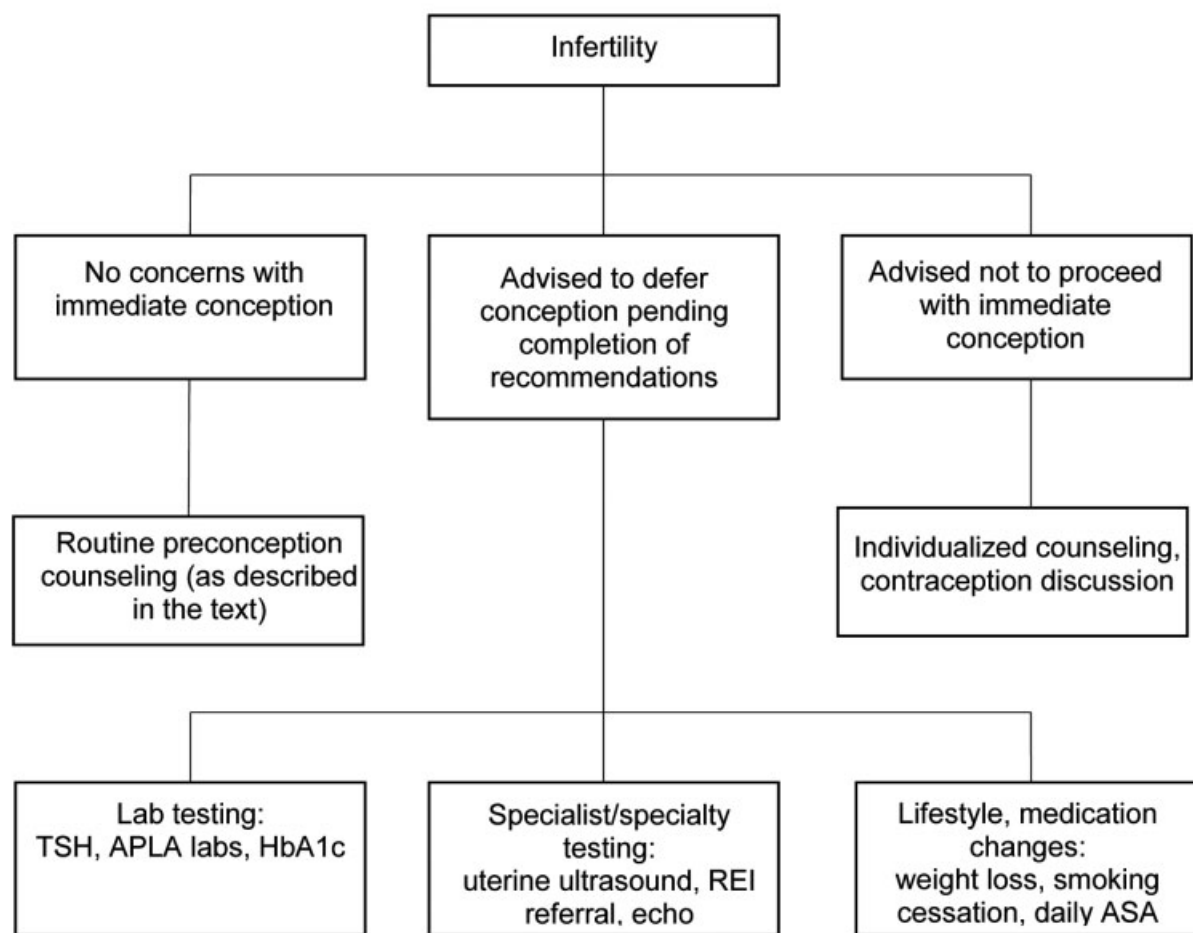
Infertility

No concerns with immediate conception

Advised to defer conception pending completion of recommendations

Advised not to proceed with immediate conception

Routine preconception counseling (as described in the text)

Individualized counseling, contraception discussion

Lab testing: TSH, APLA labs, HbA1c

Specialist/specialty testing: uterine ultrasound, REI referral, echo

Lifestyle, medication changes: weight loss, smoking cessation, daily ASA